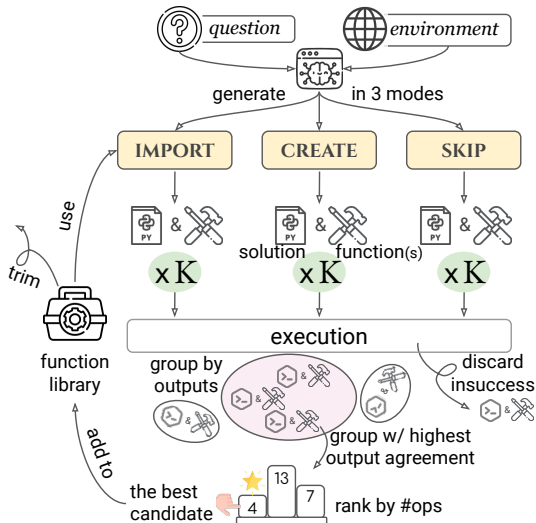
question

environment

generate in 3 modes

IMPORT

CREATE

SKIP

use

PY &

PY &

solution function(s)

PY &

trim

x K

x K

x K

function library

execution

group by outputs

discard insuccess

&

&

&

&

&

&

add to

group w/ highest output agreement

the best candidate

13

4

7

rank by #ops